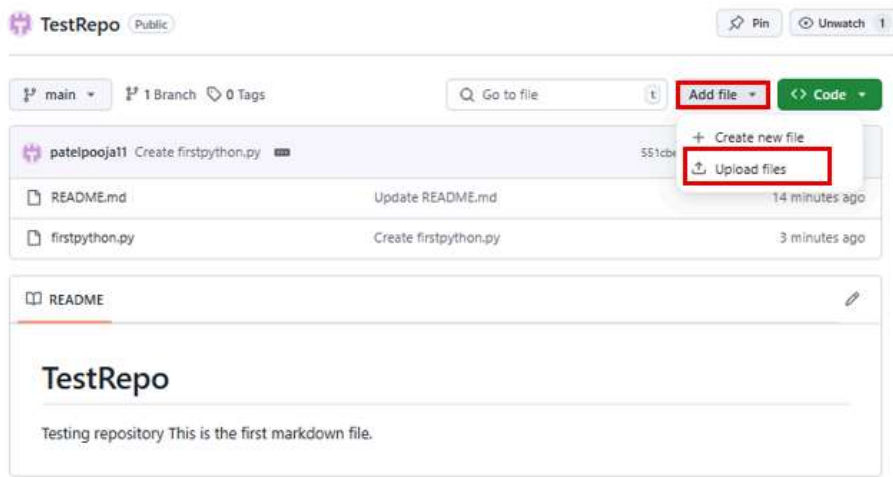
TestRepo Public

Pin Unwatch 1

main 1 Branch 0 Tags

Go to file t

Add file

<> Code

patelpooja11 Create firstpython.py

551cbe

+ Create new file

Upload files

README.md Update README.md 14 minutes ago

firstpython.py Create firstpython.py 3 minutes ago

README

TestRepo

Testing repository This is the first markdown file.